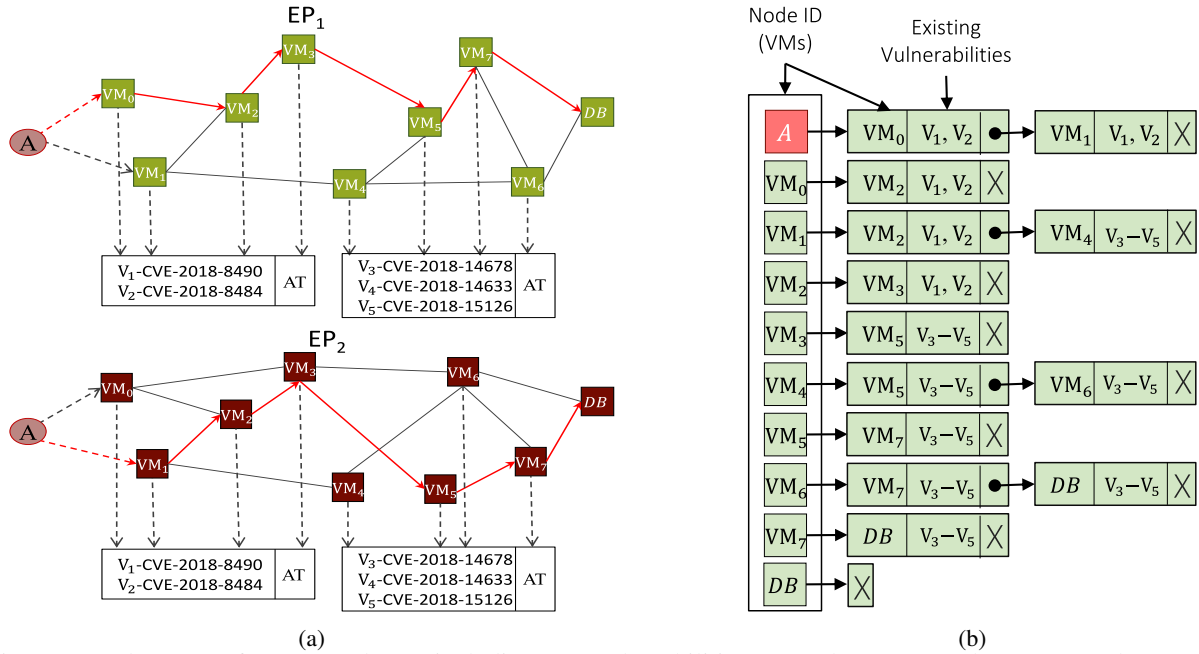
$EP_1$

A

$VM_0$ $VM_1$ $VM_2$ $VM_3$ $VM_4$ $VM_5$ $VM_6$ $VM_7$ $DB$

$V_1$-CVE-2018-8490
$V_2$-CVE-2018-8484
AT

$V_3$-CVE-2018-14678
$V_4$-CVE-2018-14633
$V_5$-CVE-2018-15126
AT

$EP_2$

A

$VM_0$ $VM_1$ $VM_2$ $VM_3$ $VM_4$ $VM_5$ $VM_6$ $VM_7$ $DB$

$V_1$-CVE-2018-8490
$V_2$-CVE-2018-8484
AT

$V_3$-CVE-2018-14678
$V_4$-CVE-2018-14633
$V_5$-CVE-2018-15126
AT

(a)

Node ID (VMs)

Existing Vulnerabilities

| | | | | | |
|---|---|---|---|---|---|
| $A$ | $VM_0$ | $V_1, V_2$ | $VM_1$ | $V_1, V_2$ | X |
| $VM_0$ | $VM_2$ | $V_1, V_2$ X | | | |
| $VM_1$ | $VM_2$ | $V_1, V_2$ | $VM_4$ | $V_3-V_5$ | X |
| $VM_2$ | $VM_3$ | $V_1, V_2$ X | | | |
| $VM_3$ | $VM_5$ | $V_3-V_5$ X | | | |
| $VM_4$ | $VM_5$ | $V_3-V_5$ | $VM_6$ | $V_3-V_5$ | X |
| $VM_5$ | $VM_7$ | $V_3-V_5$ X | | | |
| $VM_6$ | $VM_7$ | $V_3-V_5$ | $DB$ | $V_3-V_5$ | X |
| $VM_7$ | $DB$ | $V_3-V_5$ X | | | |
| $DB$ | X | | | | |

(b)